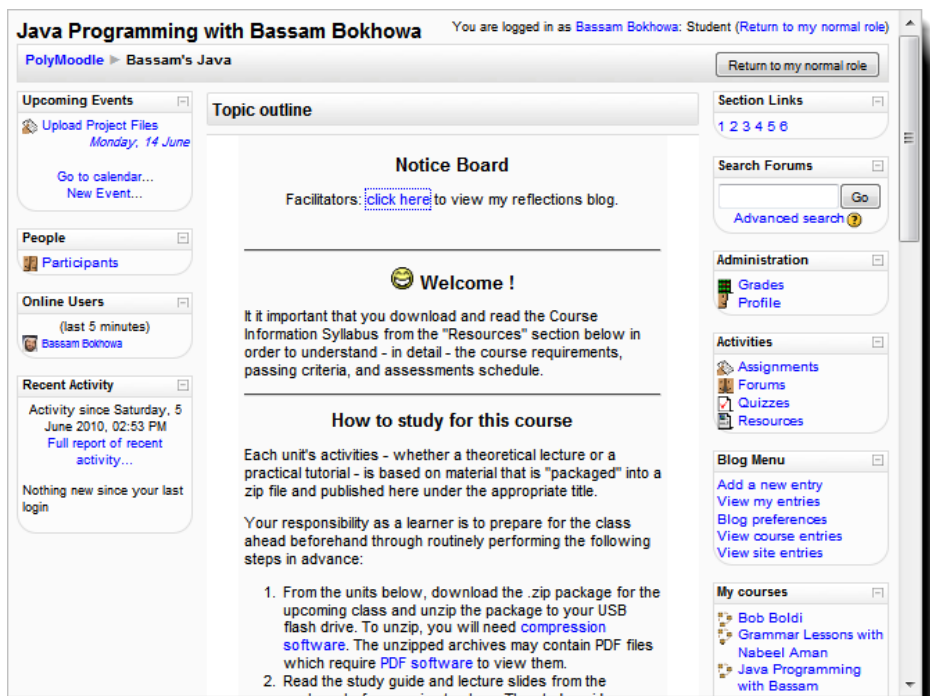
Java Programming with Bassam Bokhowa

You are logged in as Bassam Bokhowa: Student (Return to my normal role)

PolyMoodle ▶ Bassam's Java

Return to my normal role

Upcoming Events

Upload Project Files
Monday, 14 June

Go to calendar...
New Event...

People

Participants

Online Users

(last 5 minutes)
Bassam Bokhowa

Recent Activity

Activity since Saturday, 5 June 2010, 02:53 PM
Full report of recent activity...

Nothing new since your last login

Topic outline

Notice Board

Facilitators: click here to view my reflections blog.

Welcome !

It it important that you download and read the Course Information Syllabus from the "Resources" section below in order to understand - in detail - the course requirements, passing criteria, and assessments schedule.

How to study for this course

Each unit's activities - whether a theoretical lecture or a practical tutorial - is based on material that is "packaged" into a zip file and published here under the appropriate title.

Your responsibility as a learner is to prepare for the class ahead beforehand through routinely performing the following steps in advance:

1. From the units below, download the .zip package for the upcoming class and unzip the package to your USB flash drive. To unzip, you will need compression software. The unzipped archives may contain PDF files which require PDF software to view them.
2. Read the study guide and lecture slides from the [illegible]

Section Links

1 2 3 4 5 6

Search Forums

Go
Advanced search

Administration

Grades
Profile

Activities

Assignments
Forums
Quizzes
Resources

Blog Menu

Add a new entry
View my entries
Blog preferences
View course entries
View site entries

My courses

Bob Boldi
Grammar Lessons with Nabeel Aman
Java Programming with Bassam